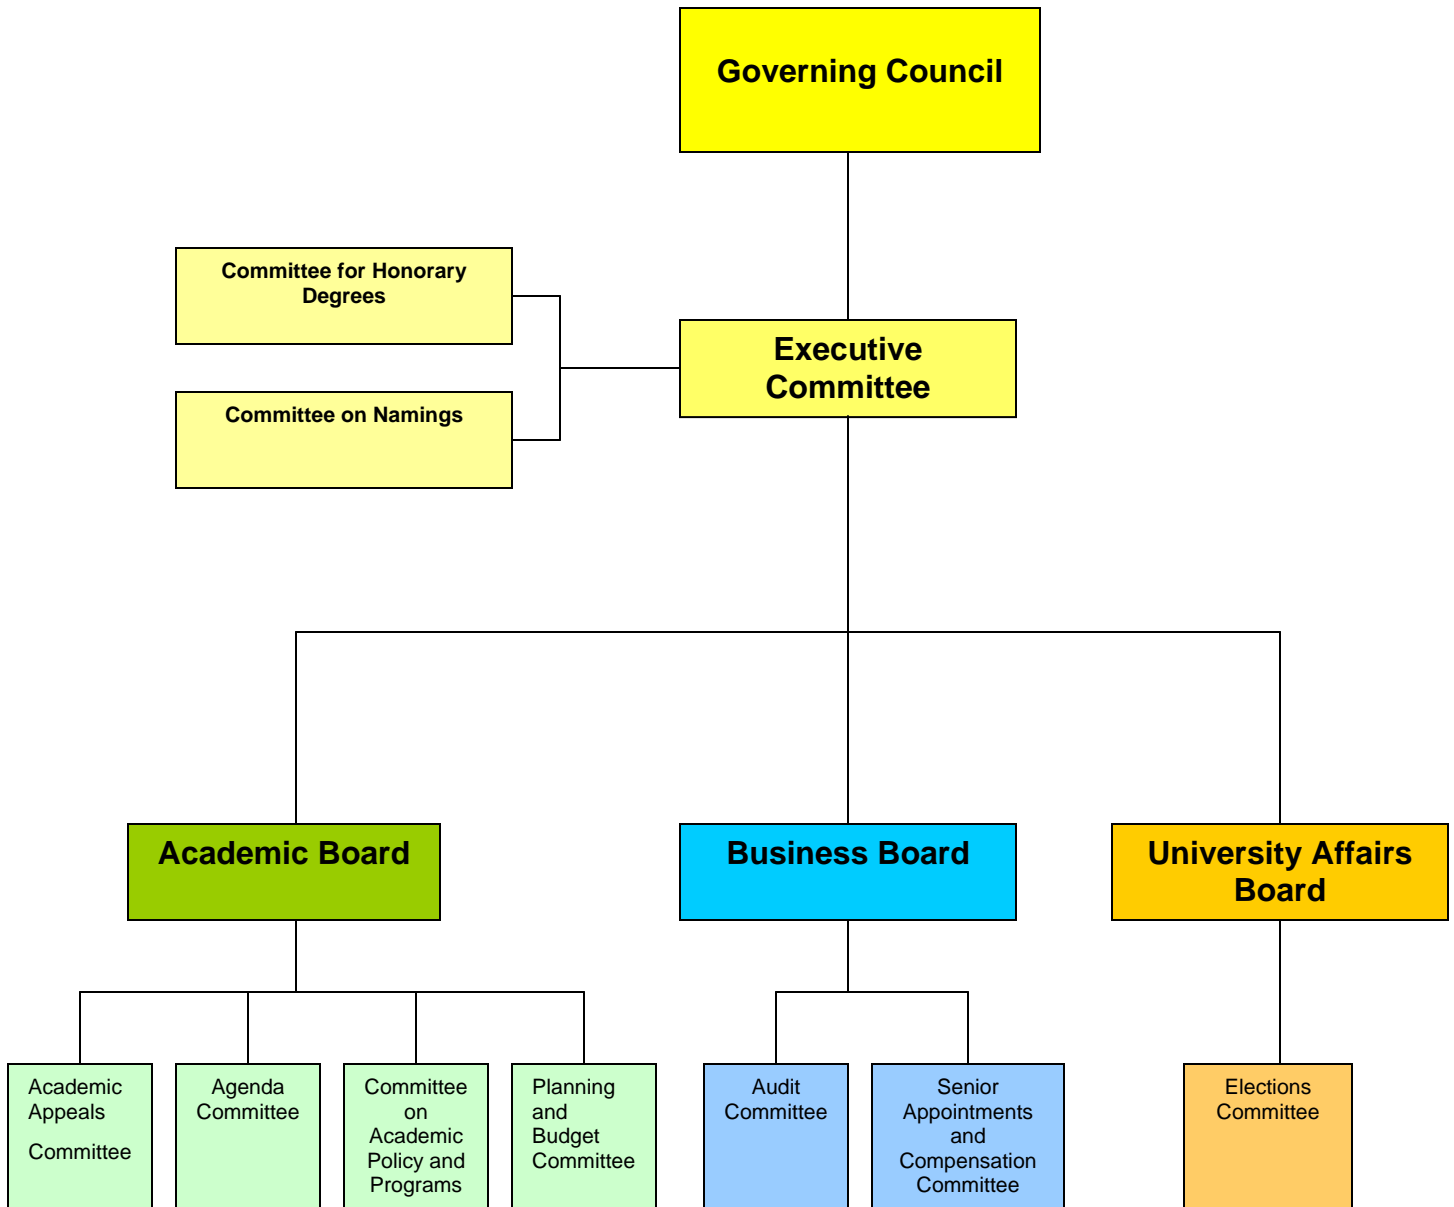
Governing Council

Committee for Honorary Degrees

Committee on Namings

Executive Committee

Academic Board

Business Board

University Affairs Board

Academic Appeals

Committee

Agenda Committee

Committee on Academic Policy and Programs

Planning and Budget Committee

Audit Committee

Senior Appointments and Compensation Committee

Elections Committee